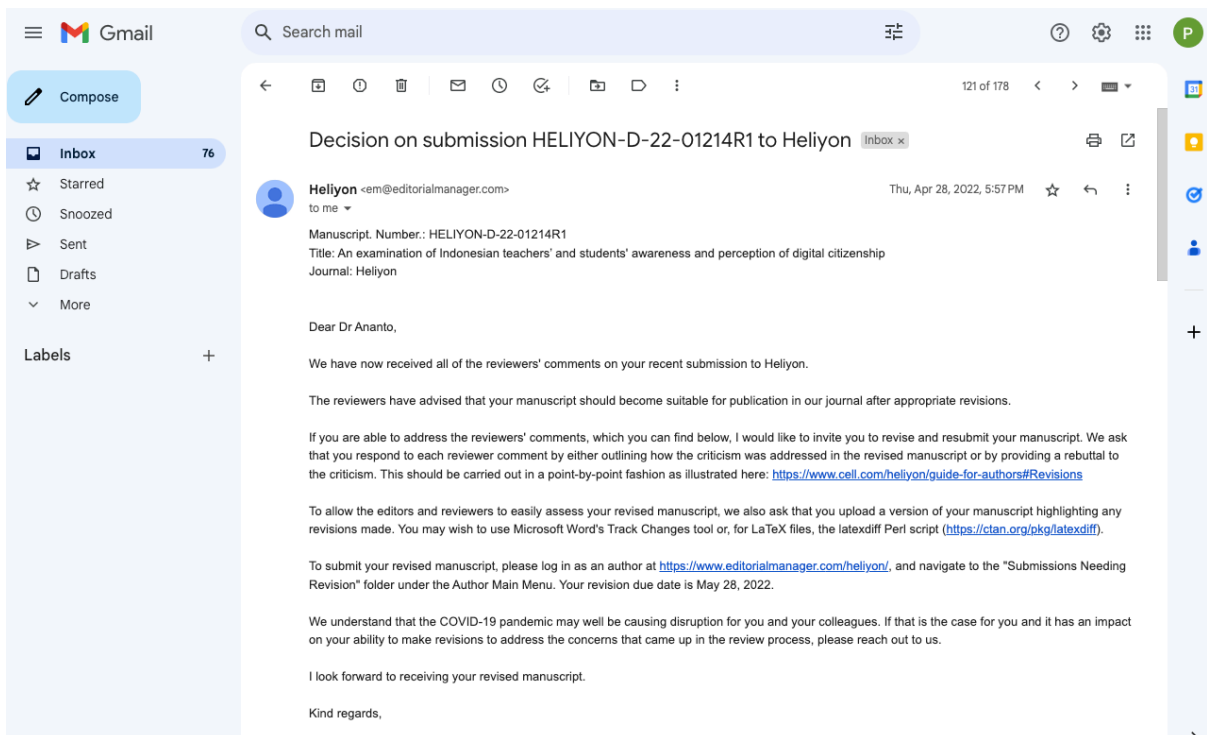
Gmail

Search mail

P

Compose

Inbox 76
Starred
Snoozed
Sent
Drafts
More

Labels +

121 of 178

Decision on submission HELIYON-D-22-01214R1 to Heliyon Inbox ×

Heliyon <em@editorialmanager.com>
to me

Thu, Apr 28, 2022, 5:57 PM

Manuscript. Number.: HELIYON-D-22-01214R1
Title: An examination of Indonesian teachers' and students' awareness and perception of digital citizenship
Journal: Heliyon

Dear Dr Ananto,

We have now received all of the reviewers' comments on your recent submission to Heliyon.

The reviewers have advised that your manuscript should become suitable for publication in our journal after appropriate revisions.

If you are able to address the reviewers' comments, which you can find below, I would like to invite you to revise and resubmit your manuscript. We ask that you respond to each reviewer comment by either outlining how the criticism was addressed in the revised manuscript or by providing a rebuttal to the criticism. This should be carried out in a point-by-point fashion as illustrated here: https://www.cell.com/heliyon/guide-for-authors#Revisions

To allow the editors and reviewers to easily assess your revised manuscript, we also ask that you upload a version of your manuscript highlighting any revisions made. You may wish to use Microsoft Word's Track Changes tool or, for LaTeX files, the latexdiff Perl script (https://ctan.org/pkg/latexdiff).

To submit your revised manuscript, please log in as an author at https://www.editorialmanager.com/heliyon/, and navigate to the "Submissions Needing Revision" folder under the Author Main Menu. Your revision due date is May 28, 2022.

We understand that the COVID-19 pandemic may well be causing disruption for you and your colleagues. If that is the case for you and it has an impact on your ability to make revisions to address the concerns that came up in the review process, please reach out to us.

I look forward to receiving your revised manuscript.

Kind regards,